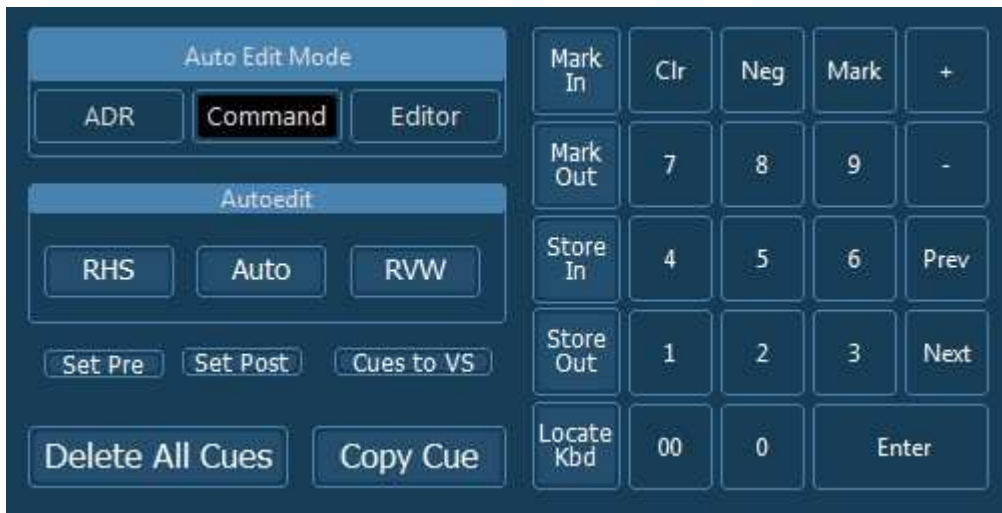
Auto Edit Mode

ADR Command Editor

Autoedit

RHS Auto RVW

Set Pre Set Post Cues to VS

Delete All Cues Copy Cue

| Mark In | Clr | Neg | Mark | + |
|---|---|---|---|---|
| Mark Out | 7 | 8 | 9 | - |
| Store In | 4 | 5 | 6 | Prev |
| Store Out | 1 | 2 | 3 | Next |
| Locate Kbd | 00 | 0 | Enter | |